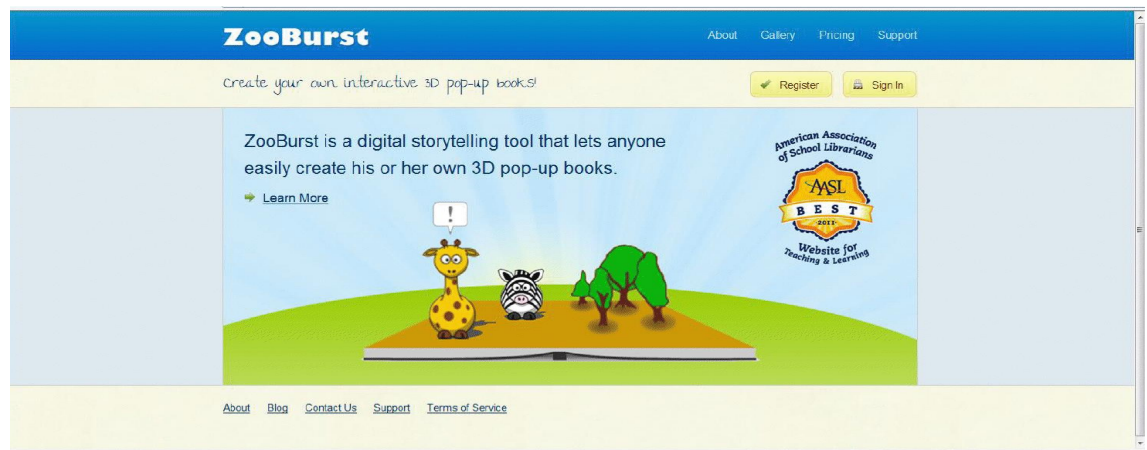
ZooBurst

About Gallery Pricing Support

Create your own interactive 3D pop-up books!

Register Sign In

ZooBurst is a digital storytelling tool that lets anyone easily create his or her own 3D pop-up books.

Learn More

American Association of School Librarians
AASL
BEST
2011
Website for Teaching & Learning

!

About Blog Contact Us Support Terms of Service